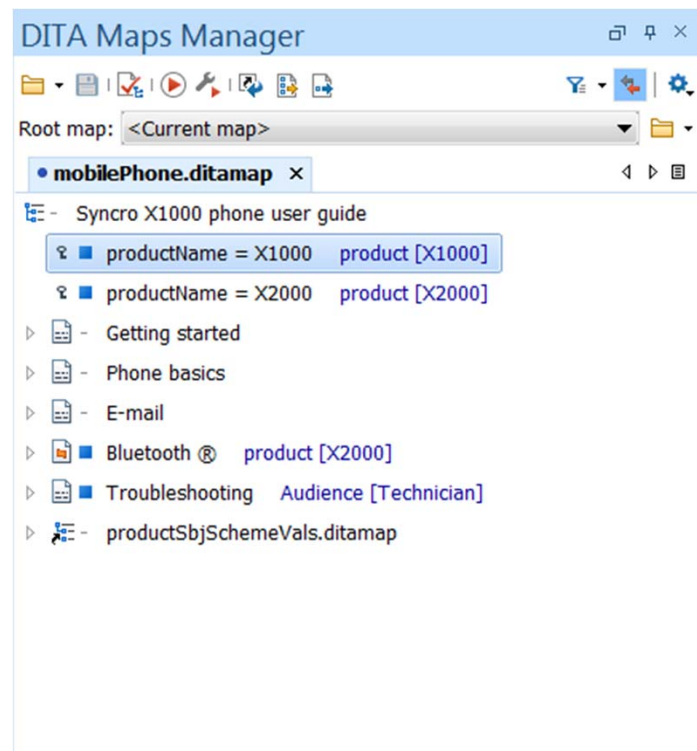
DITA Maps Manager

Root map: <Current map>

• mobilePhone.ditamap ×

- Syncro X1000 phone user guide

productName = X1000 product [X1000]

productName = X2000 product [X2000]

- Getting started

- Phone basics

- E-mail

Bluetooth ® product [X2000]

Troubleshooting Audience [Technician]

- productSbjSchemeVals.ditamap